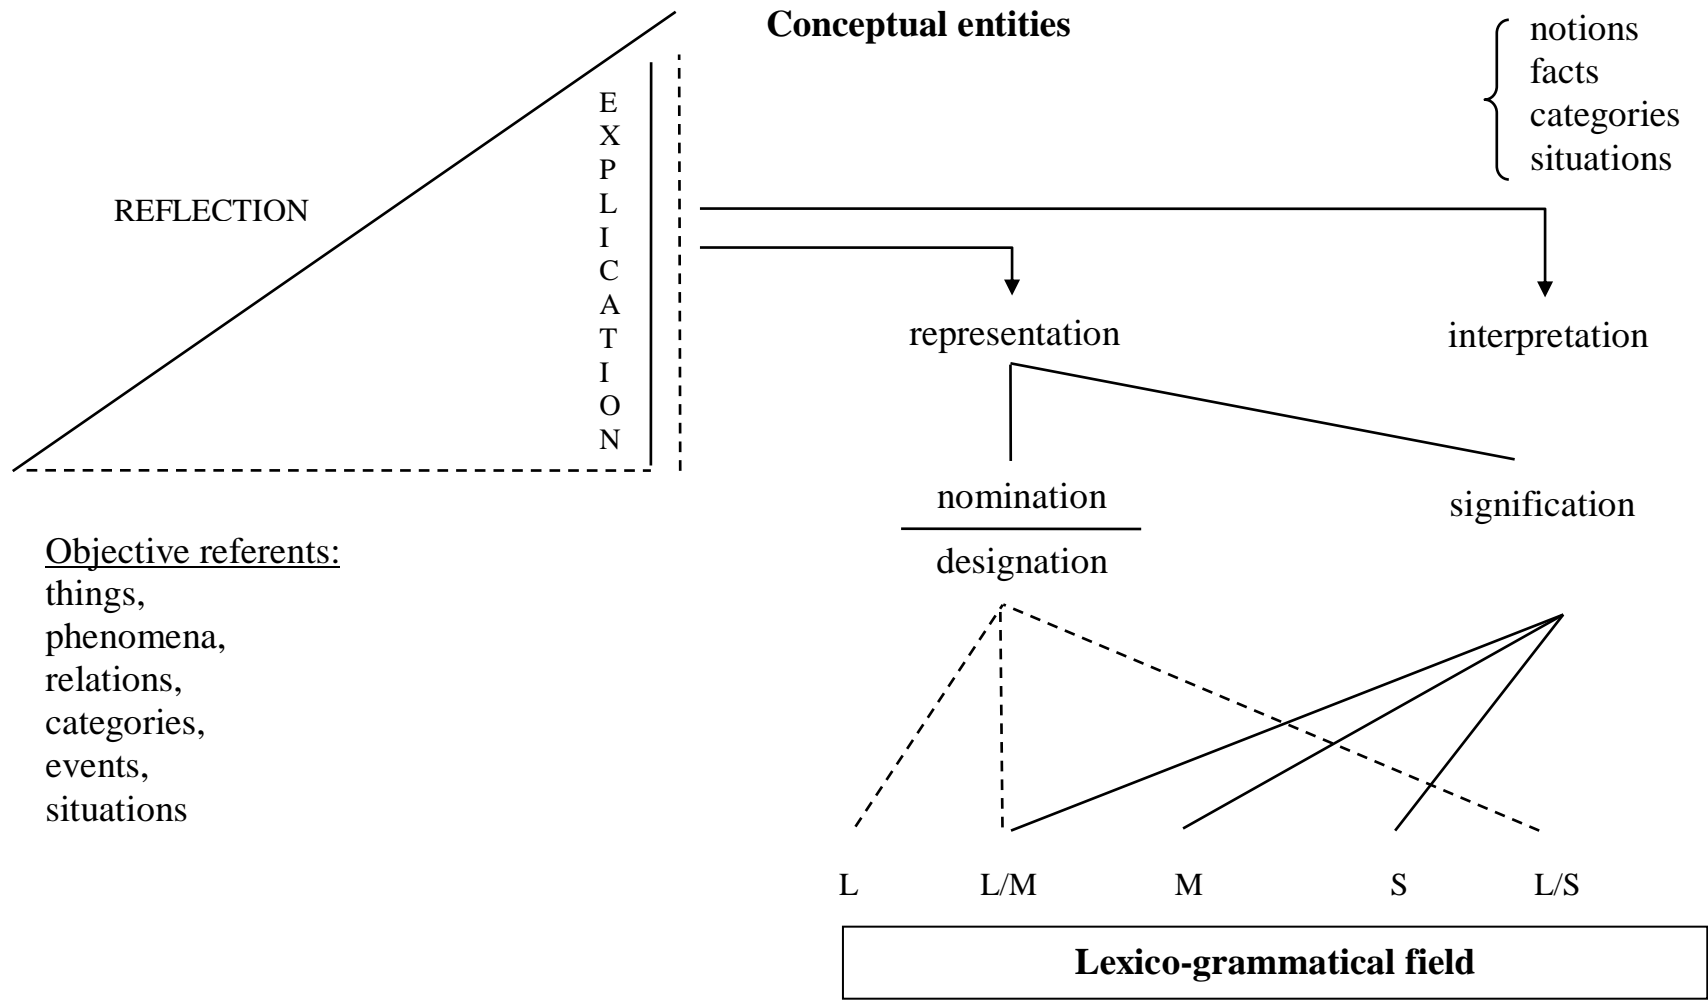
Conceptual entities

notions
facts
categories
situations

REFLECTION

E
X
P
L
I
C
A
T
I
O
N

representation

interpretation

nomination

designation

signification

Objective referents:
things,
phenomena,
relations,
categories,
events,
situations

L L/M M S L/S

Lexico-grammatical field